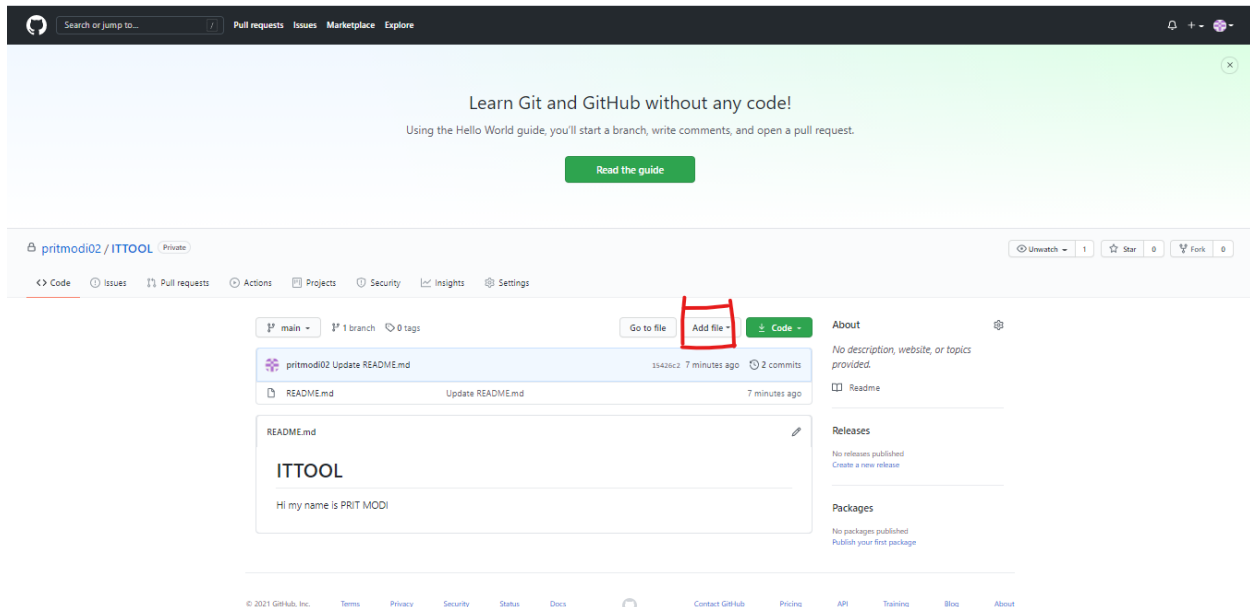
Search or jump to... / Pull requests Issues Marketplace Explore

Learn Git and GitHub without any code!

Using the Hello World guide, you'll start a branch, write comments, and open a pull request.

Read the guide

pritmodi02 / ITTOOL Private

Unwatch 1 Star 0 Fork 0

Code Issues Pull requests Actions Projects Security Insights Settings

main 1 branch 0 tags Go to file Add file Code

pritmodi02 Update README.md 15426c2 7 minutes ago 2 commits

README.md Update README.md 7 minutes ago

README.md

ITTOOL

Hi my name is PRIT MODI

About

No description, website, or topics provided.

Readme

Releases

No releases published
Create a new release

Packages

No packages published
Publish your first package

© 2021 GitHub, Inc. Terms Privacy Security Status Docs Contact GitHub Pricing API Training Blog About